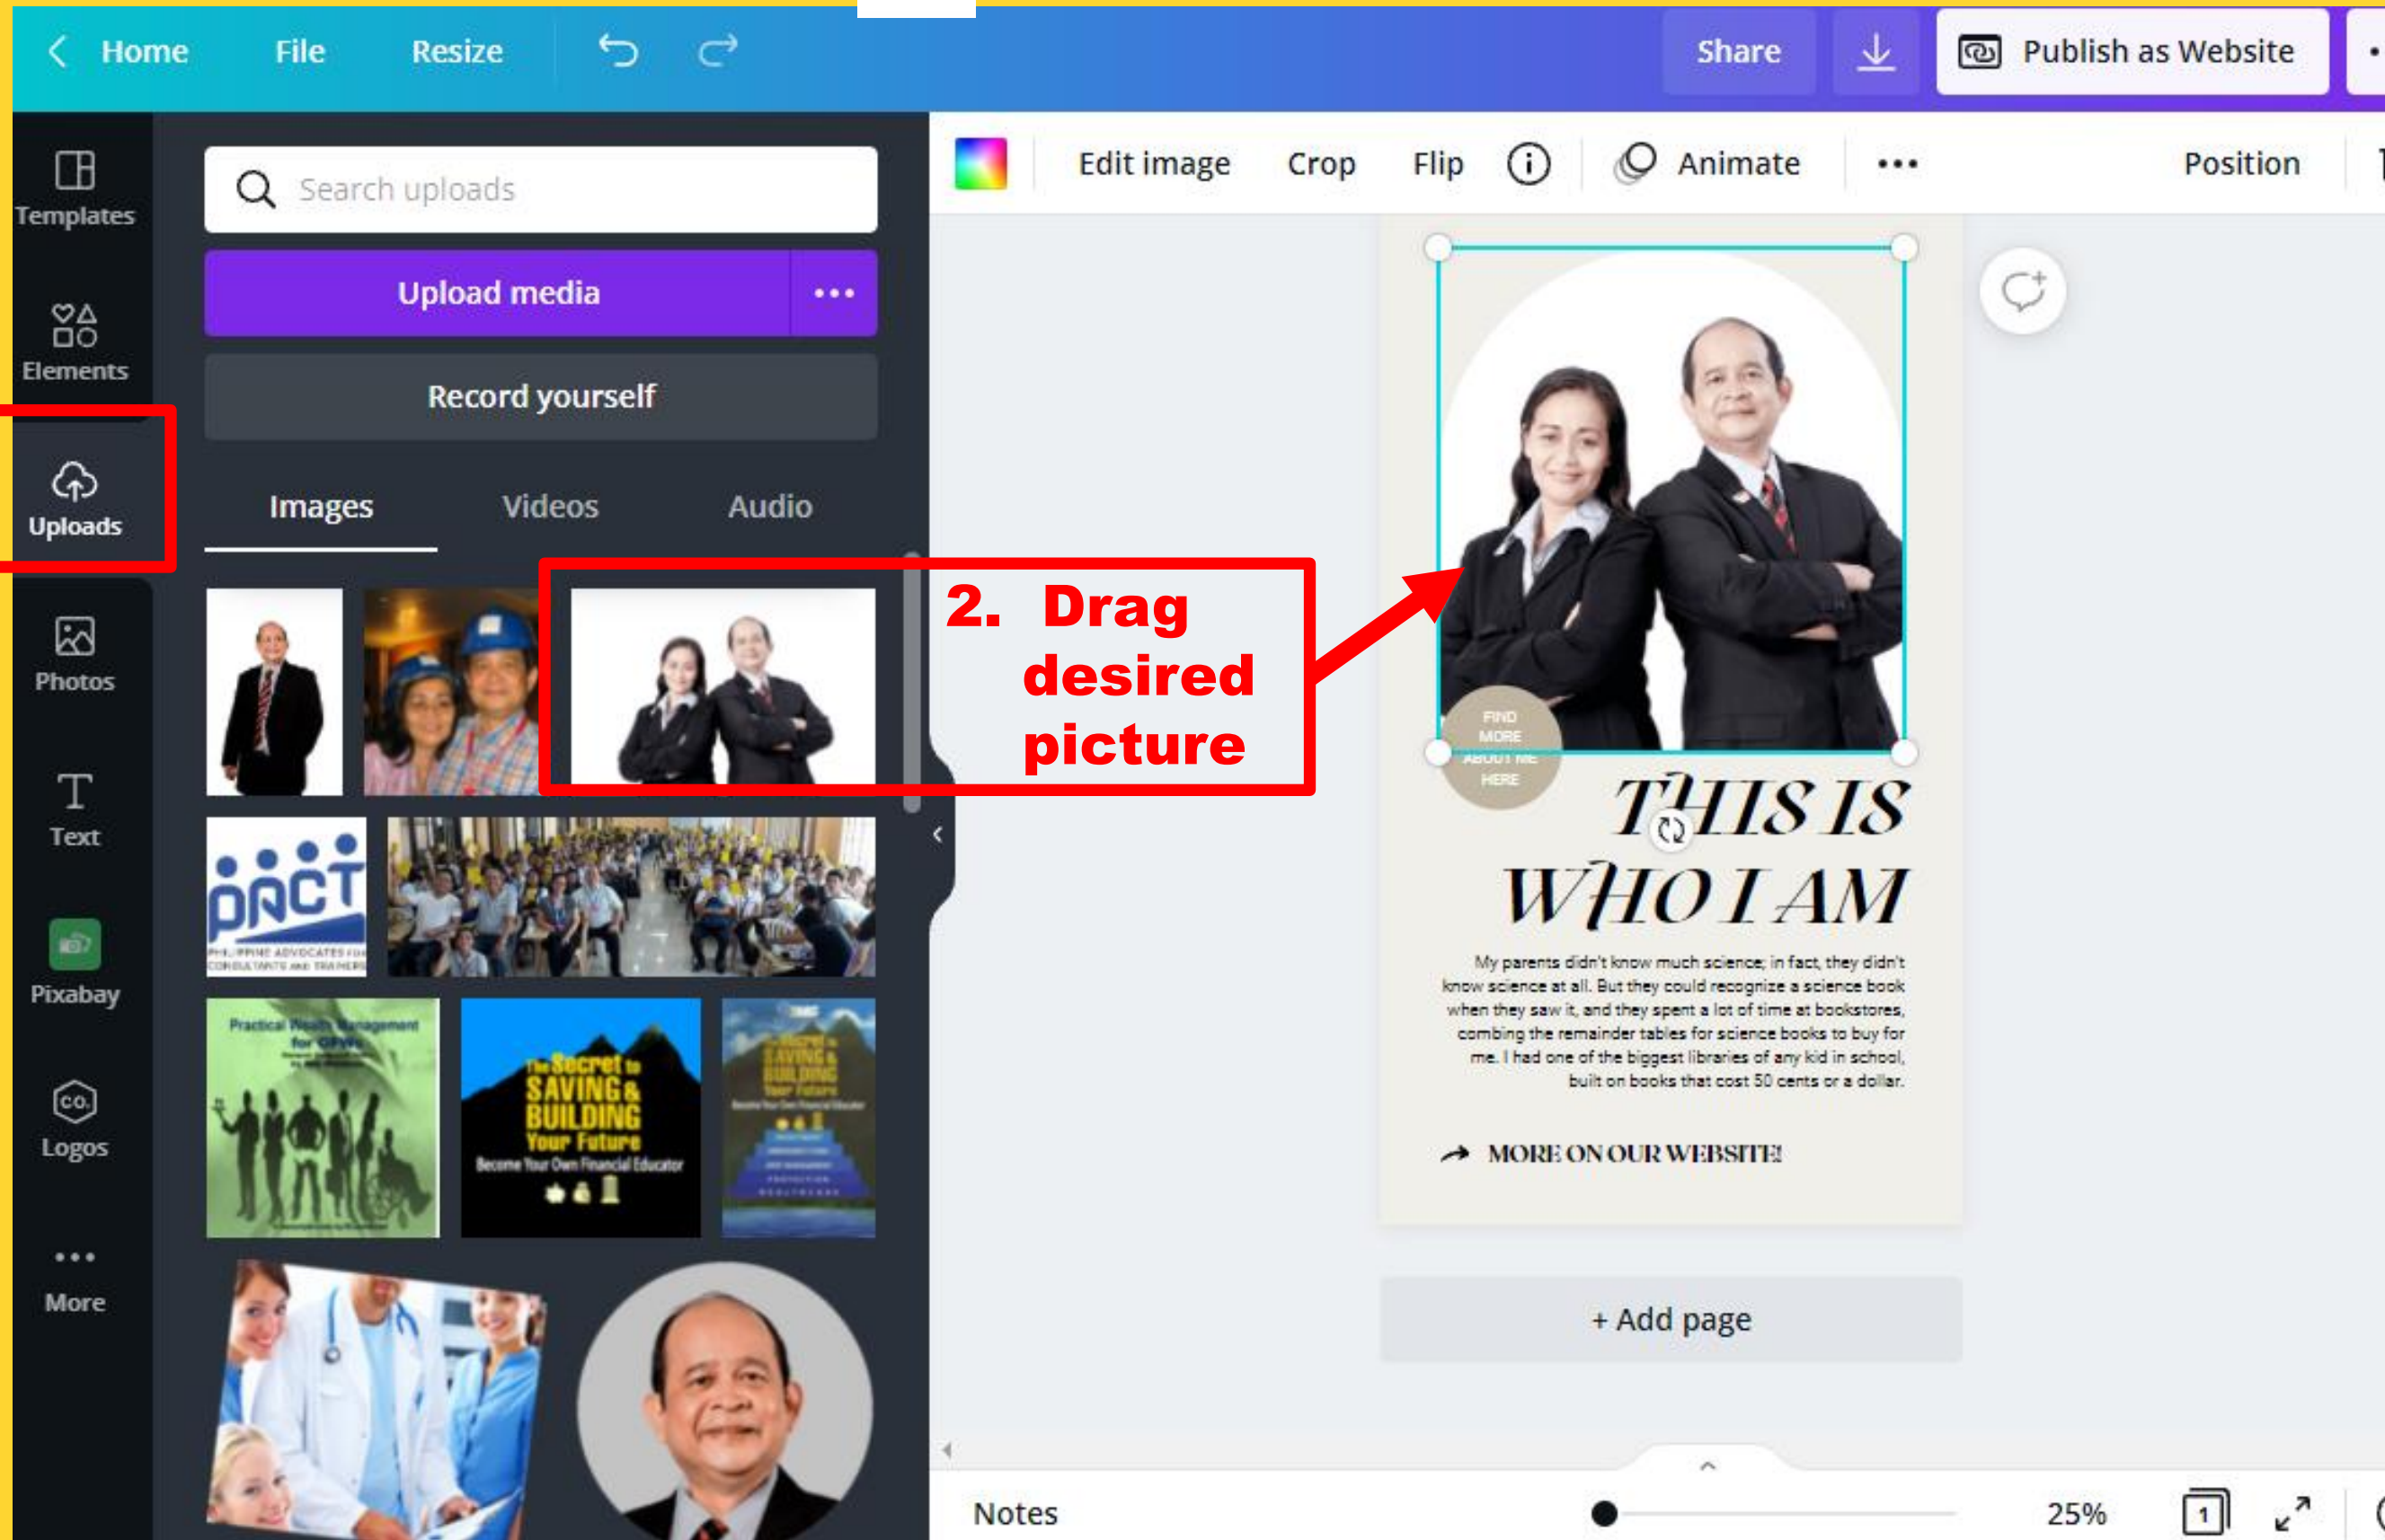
Home File Resize

Share

Publish as Website

Templates

Elements

Uploads

Photos

Text

Pixabay

Logos

More

Search uploads

Upload media

Record yourself

Images Videos Audio

2. Drag desired picture

Edit image Crop Flip Animate Position

FIND MORE ABOUT ME HERE

THIS IS WHO I AM

My parents didn't know much science; in fact, they didn't know science at all. But they could recognize a science book when they saw it, and they spent a lot of time at bookstores, combing the remainder tables for science books to buy for me. I had one of the biggest libraries of any kid in school, built on books that cost 50 cents or a dollar.

MORE ON OUR WEBSITE!

+ Add page

Notes

25%

1